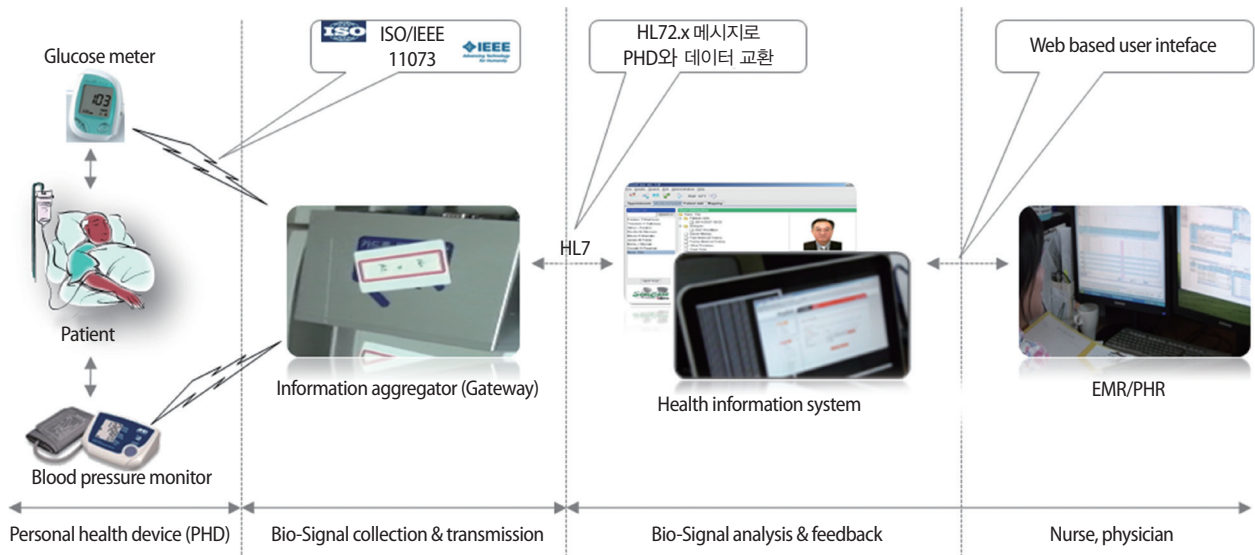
Glucose meter

ISO ISO/IEEE 11073 IEEE

HL72.x 메시지로 PHD와 데이터 교환

Web based user inteface

HL7

Patient

Information aggregator (Gateway)

Health information system

EMR/PHR

Blood pressure monitor

Personal health device (PHD)

Bio-Signal collection & transmission

Bio-Signal analysis & feedback

Nurse, physician